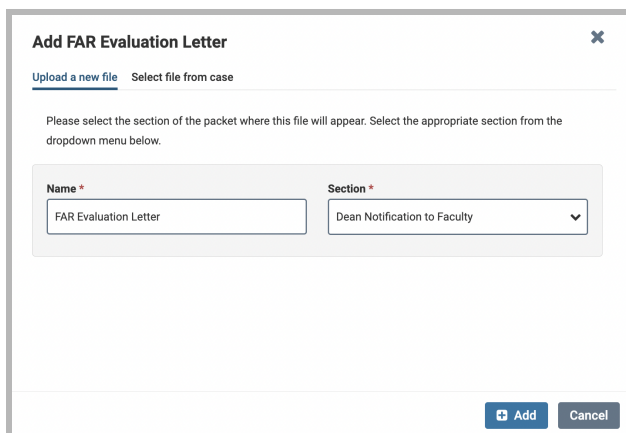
Add FAR Evaluation Letter

Upload a new file Select file from case

Please select the section of the packet where this file will appear. Select the appropriate section from the dropdown menu below.

Name *
FAR Evaluation Letter

Section *
Dean Notification to Faculty

Add Cancel